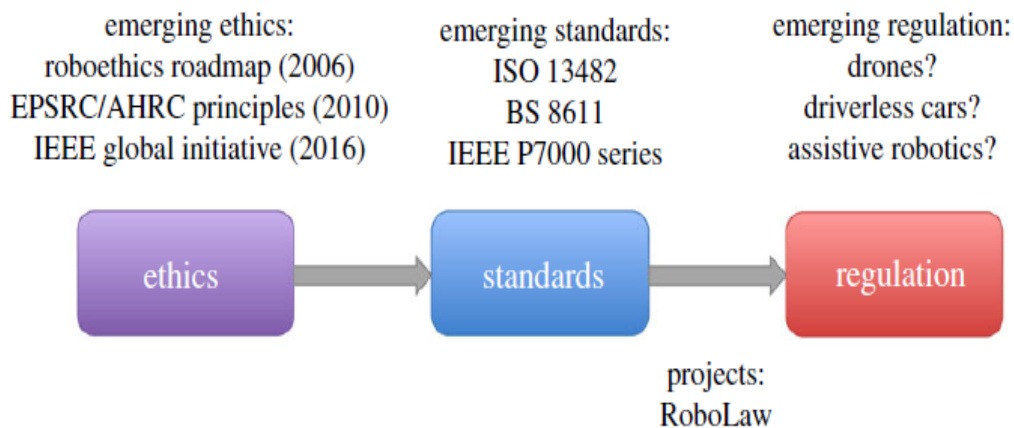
emerging ethics:
roboethics roadmap (2006)
EPSRC/AHRC principles (2010)
IEEE global initiative (2016)

emerging standards:
ISO 13482
BS 8611
IEEE P7000 series

emerging regulation:
drones?
driverless cars?
assistive robotics?

ethics

standards

regulation

projects:
RoboLaw